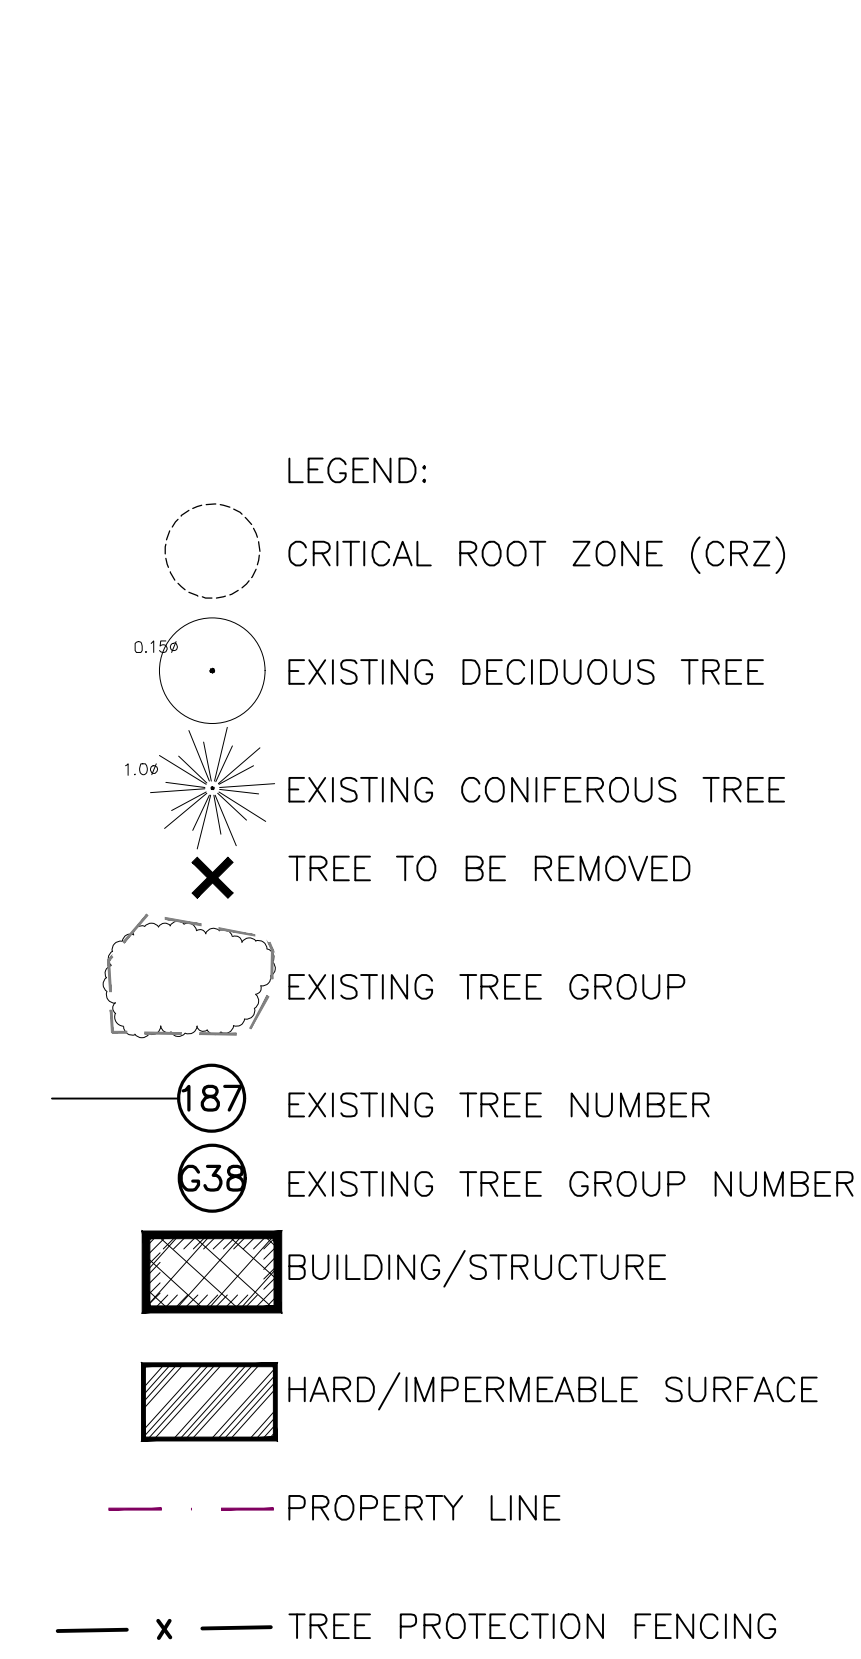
LEGEND:

CRITICAL ROOT ZONE (CRZ)

0.15ø

EXISTING DECIDUOUS TREE

1.0ø

EXISTING CONIFEROUS TREE

TREE TO BE REMOVED

EXISTING TREE GROUP

187

EXISTING TREE NUMBER

G38

EXISTING TREE GROUP NUMBER

BUILDING/STRUCTURE

HARD/IMPERMEABLE SURFACE

PROPERTY LINE

x

TREE PROTECTION FENCING